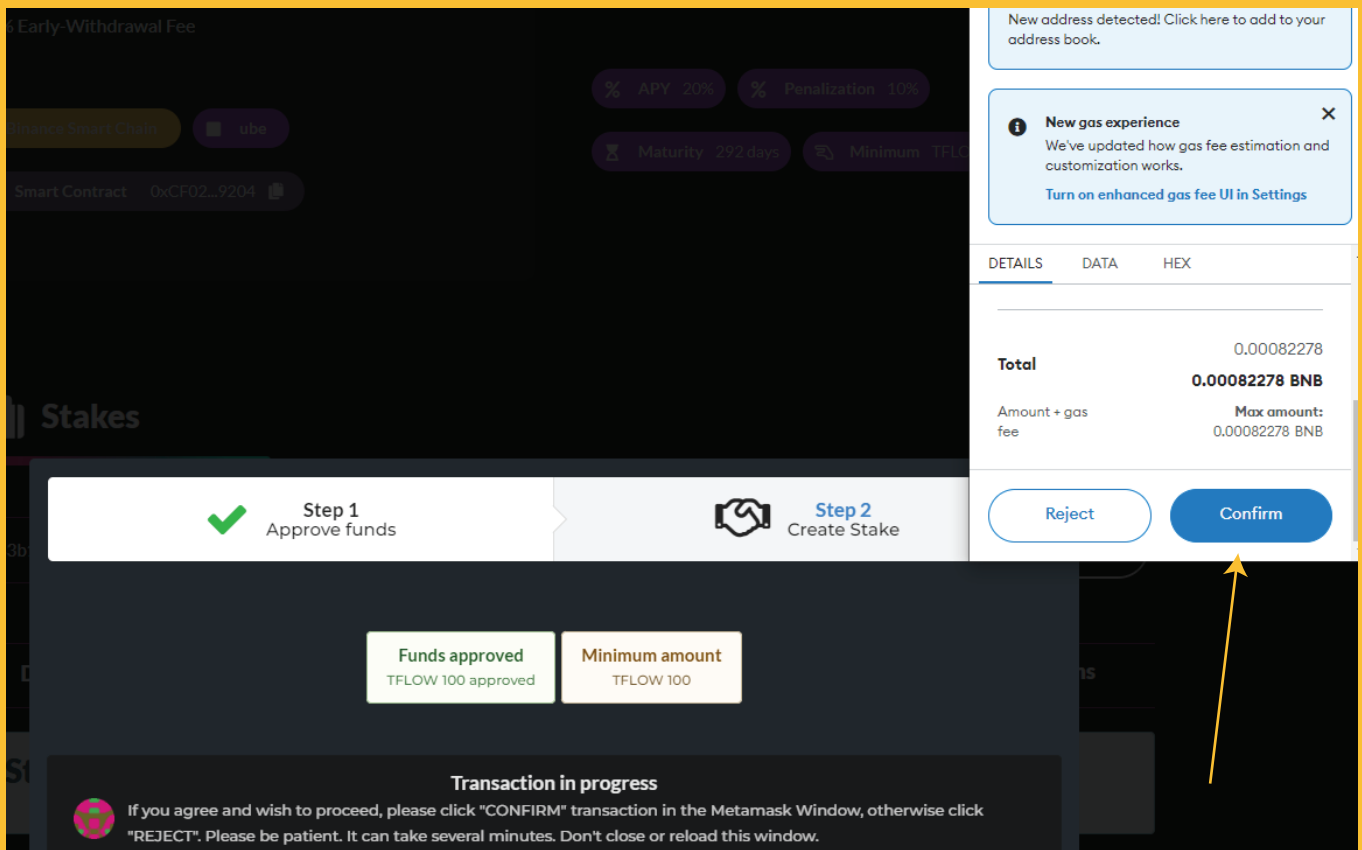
6 Early-Withdrawal Fee

APY 20%

Penalization 10%

Binance Smart Chain

ube

Maturity 292 days

Minimum TFLO

Smart Contract 0xCF02...9204

Stakes

New address detected! Click here to add to your address book.

New gas experience

We've updated how gas fee estimation and customization works.

Turn on enhanced gas fee UI in Settings

DETAILS DATA HEX

Total

0.00082278

0.00082278 BNB

Amount + gas fee

Max amount:

0.00082278 BNB

Reject

Confirm

Step 1
Approve funds

Step 2
Create Stake

Funds approved
TFLOW 100 approved

Minimum amount
TFLOW 100

Transaction in progress

If you agree and wish to proceed, please click "CONFIRM" transaction in the Metamask Window, otherwise click "REJECT". Please be patient. It can take several minutes. Don't close or reload this window.